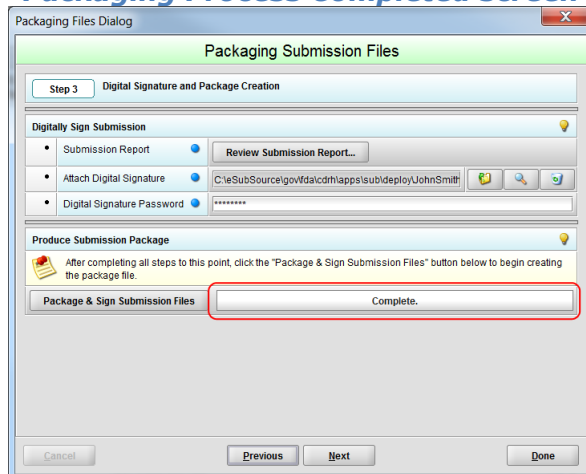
Packaging Process Completed Screen

Packaging Files Dialog

Packaging Submission Files

Step 3 Digital Signature and Package Creation

Digitally Sign Submission

• Submission Report | Review Submission Report...

• Attach Digital Signature | C:\eSubSource\gov\fda\cdrh\apps\sub\deploy\JohnSmith

• Digital Signature Password | ********

Produce Submission Package

After completing all steps to this point, click the "Package & Sign Submission Files" button below to begin creating the package file.

Package & Sign Submission Files

Complete.

Cancel

Previous

Next

Done